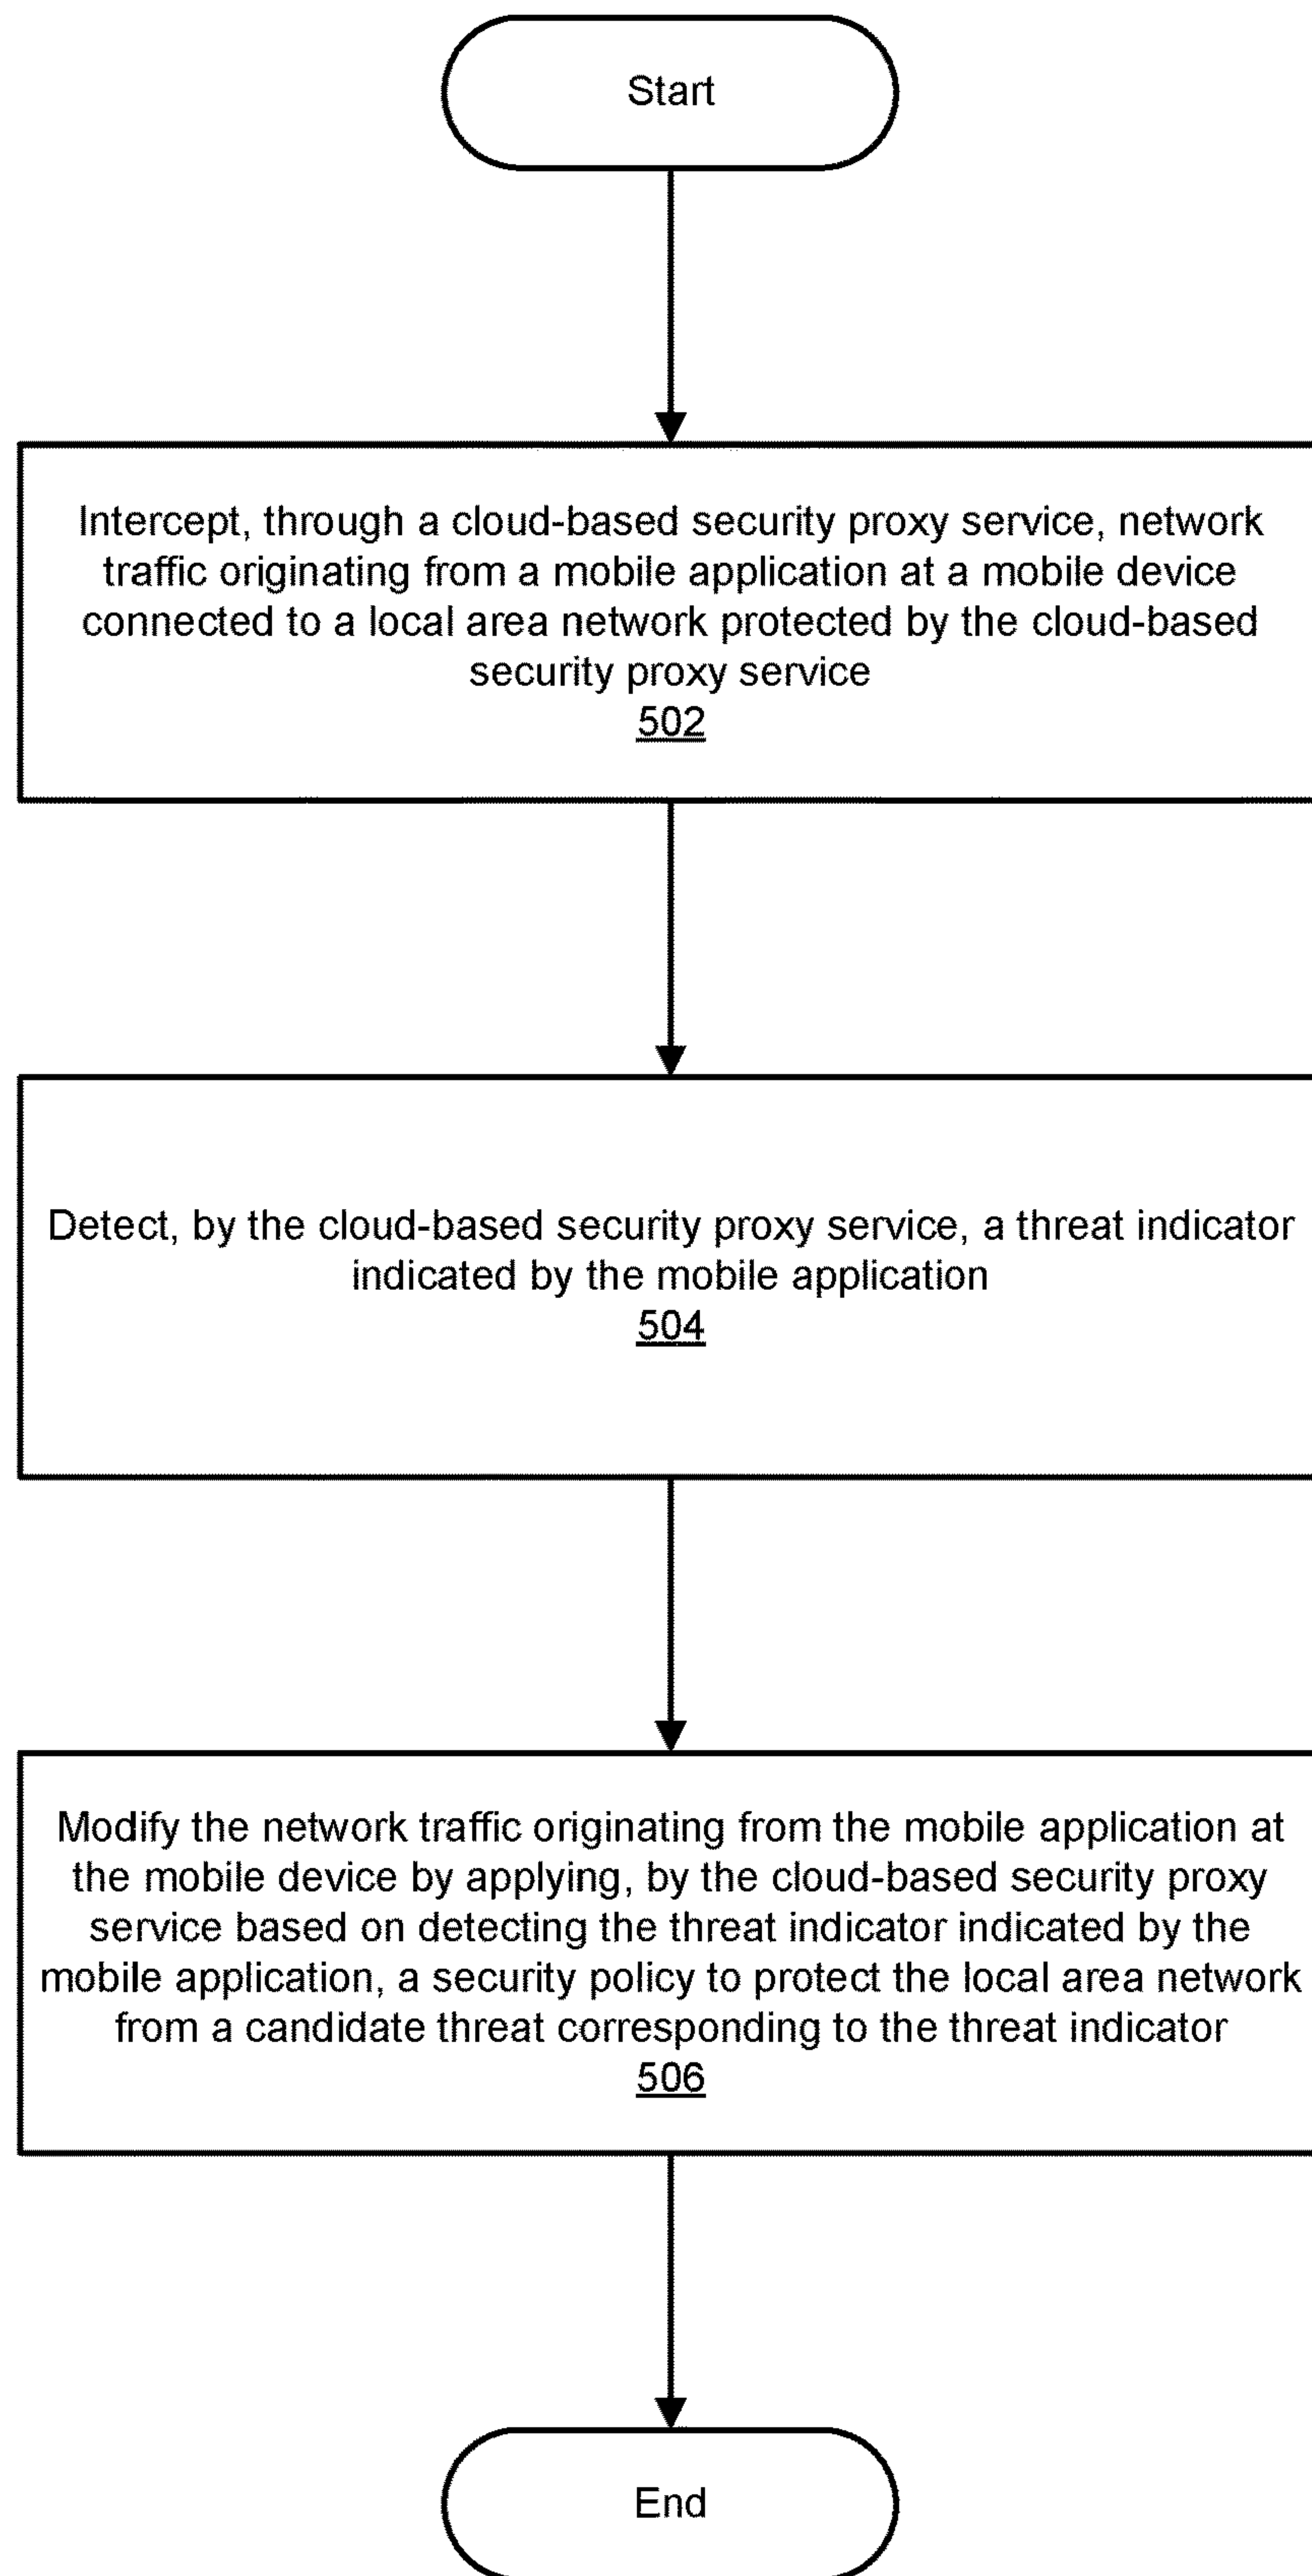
Start

Intercept, through a cloud-based security proxy service, network traffic originating from a mobile application at a mobile device connected to a local area network protected by the cloud-based security proxy service
502

Detect, by the cloud-based security proxy service, a threat indicator indicated by the mobile application
504

Modify the network traffic originating from the mobile application at the mobile device by applying, by the cloud-based security proxy service based on detecting the threat indicator indicated by the mobile application, a security policy to protect the local area network from a candidate threat corresponding to the threat indicator
506

End